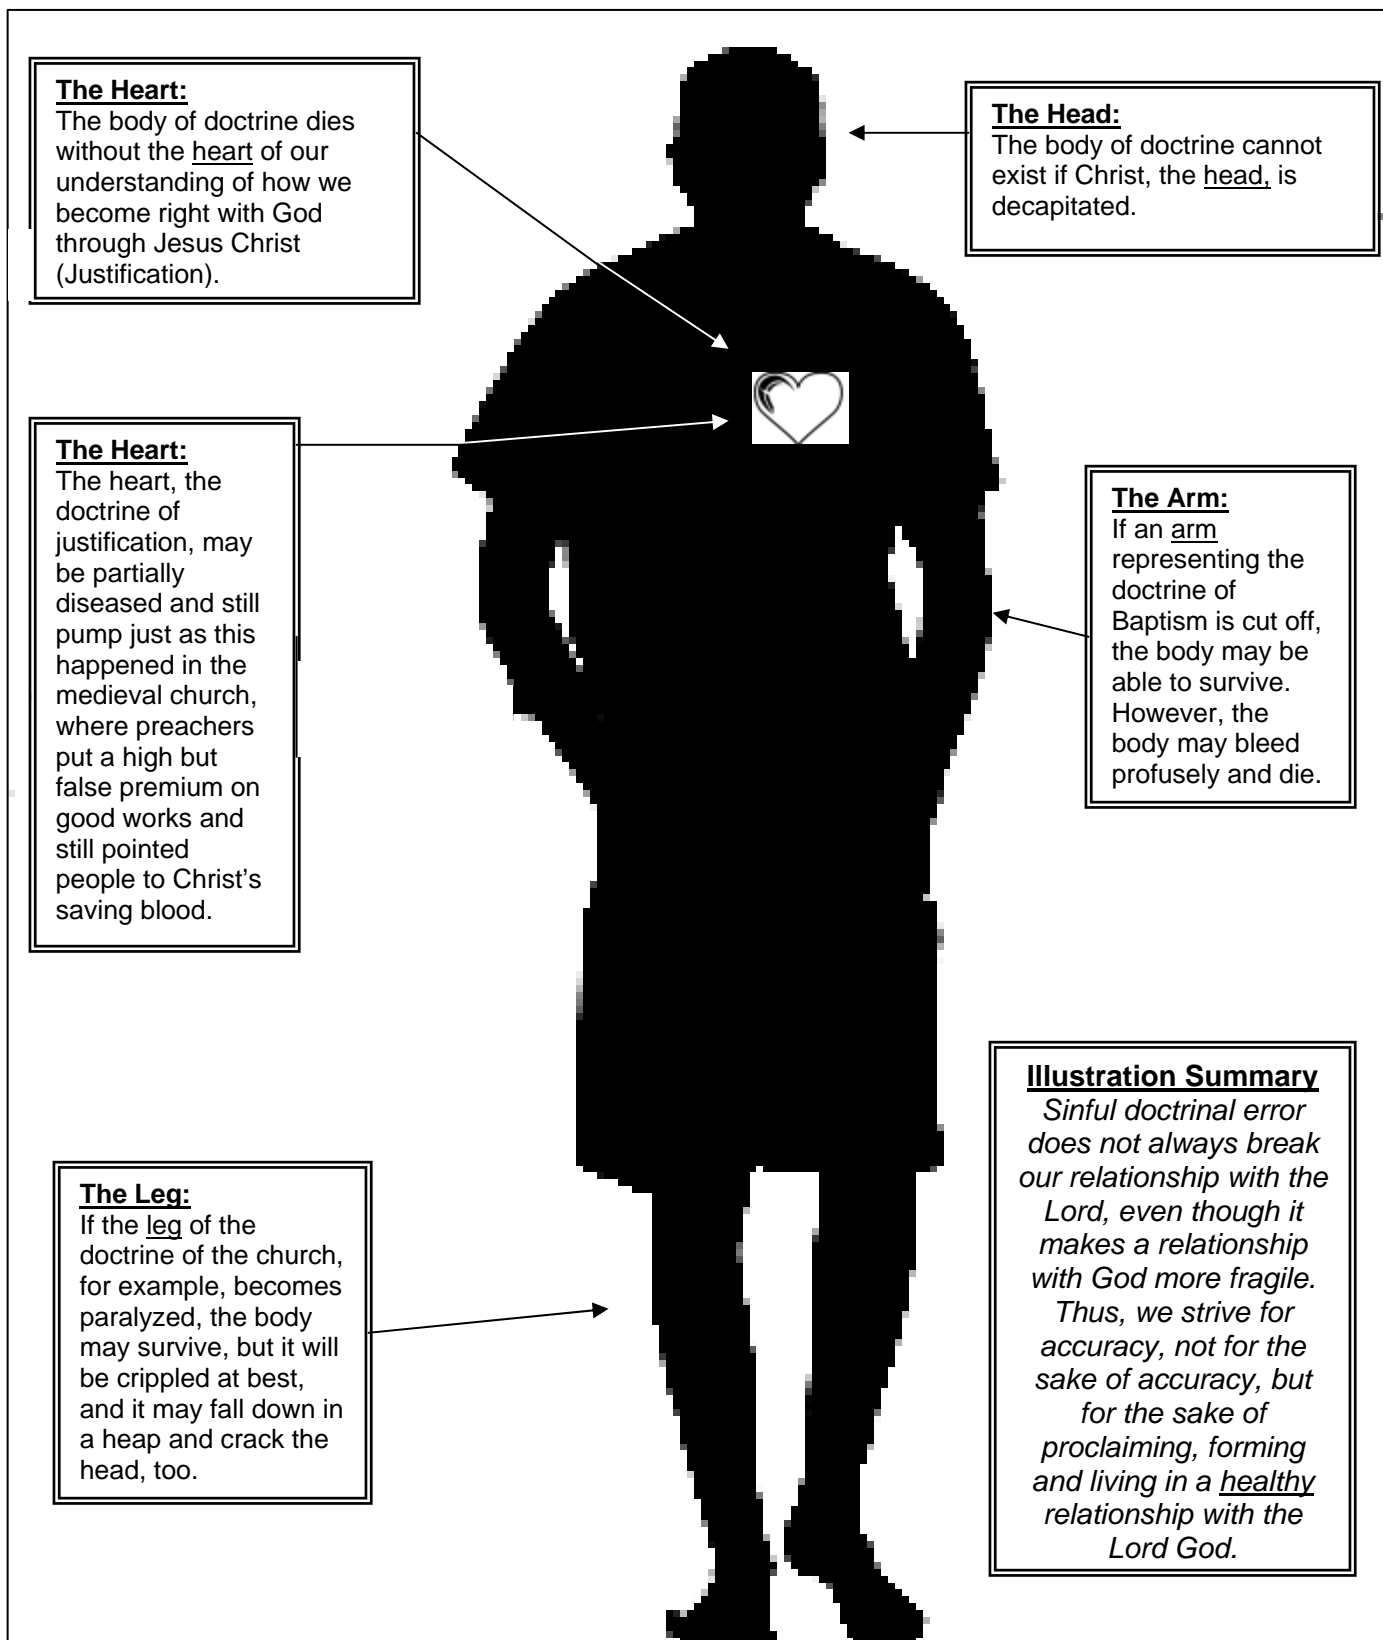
**The Heart:**
The body of doctrine dies without the heart of our understanding of how we become right with God through Jesus Christ (Justification).

**The Head:**
The body of doctrine cannot exist if Christ, the head, is decapitated.

**The Heart:**
The heart, the doctrine of justification, may be partially diseased and still pump just as this happened in the medieval church, where preachers put a high but false premium on good works and still pointed people to Christ's saving blood.

**The Arm:**
If an arm representing the doctrine of Baptism is cut off, the body may be able to survive. However, the body may bleed profusely and die.

**Illustration Summary**
*Sinful doctrinal error does not always break our relationship with the Lord, even though it makes a relationship with God more fragile. Thus, we strive for accuracy, not for the sake of accuracy, but for the sake of proclaiming, forming and living in a healthy relationship with the Lord God.*

**The Leg:**
If the leg of the doctrine of the church, for example, becomes paralyzed, the body may survive, but it will be crippled at best, and it may fall down in a heap and crack the head, too.